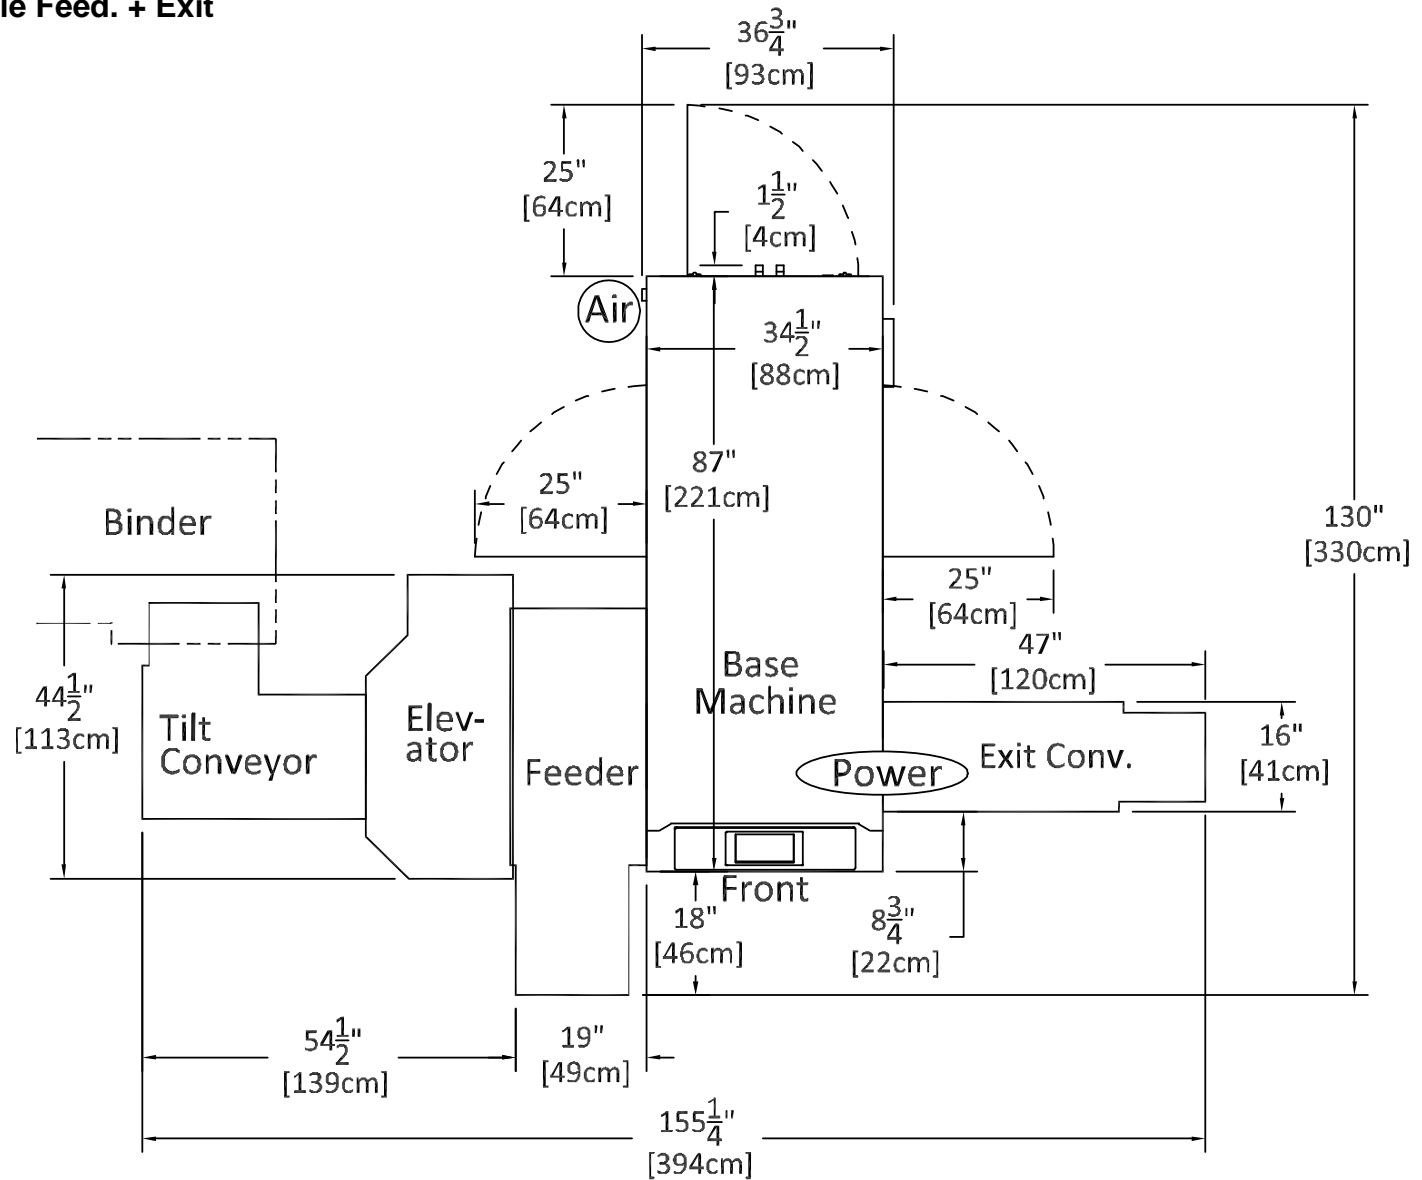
le Feed. + Exit

$36\frac{3}{4}$"
[93cm]

25"
[64cm]

$1\frac{1}{2}$"
[4cm]

Air

$34\frac{1}{2}$"
[88cm]

130"
[330cm]

87"
[221cm]

25"
[64cm]

Binder

25"
[64cm]

47"
[120cm]

Base Machine

$44\frac{1}{2}$"
[113cm]

Tilt Conveyor

Elev-ator

Feeder

Exit Conv.

16"
[41cm]

Power

Front

18"
[46cm]

$8\frac{3}{4}$"
[22cm]

$54\frac{1}{2}$"
[139cm]

19"
[49cm]

$155\frac{1}{4}$"
[394cm]